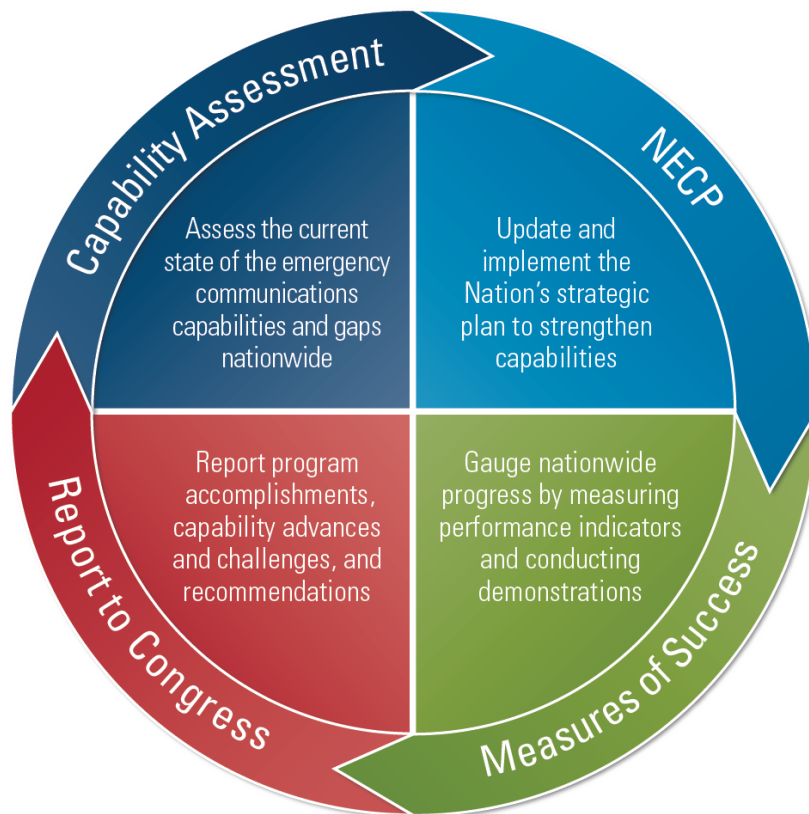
Capability Assessment

Assess the current state of the emergency communications capabilities and gaps nationwide

NECP

Update and implement the Nation's strategic plan to strengthen capabilities

Report to Congress

Report program accomplishments, capability advances and challenges, and recommendations

Measures of Success

Gauge nationwide progress by measuring performance indicators and conducting demonstrations